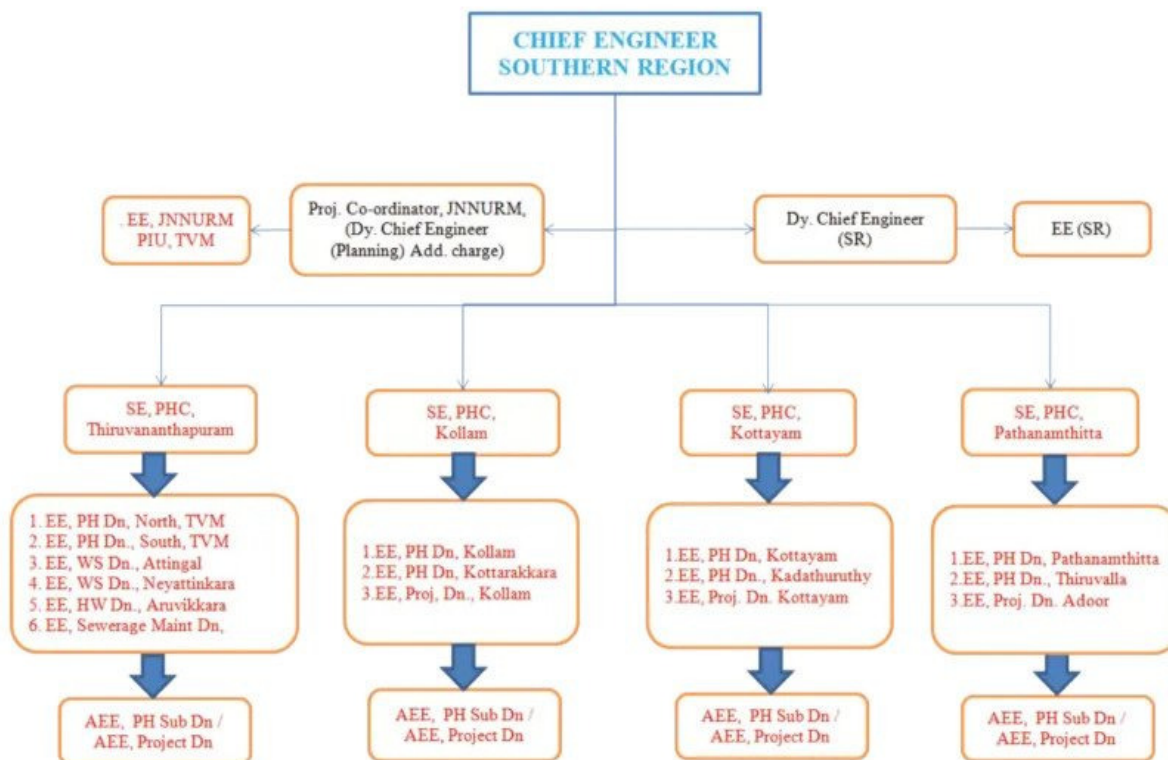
CHIEF ENGINEER
SOUTHERN REGION

. EE, JNNURM PIU, TVM

Proj. Co-ordinator, JNNURM, (Dy. Chief Engineer (Planning) Add. charge)

Dy. Chief Engineer (SR)

EE (SR)

SE, PHC, Thiruvananthapuram

1. EE, PH Dn, North, TVM
2. EE, PH Dn., South, TVM
3. EE, WS Dn., Attingal
4. EE, WS Dn., Neyattinkara
5. EE, HW Dn., Aruvikkara
6. EE, Sewerage Maint Dn,

AEE, PH Sub Dn / AEE, Project Dn

SE, PHC, Kollam

1.EE, PH Dn, Kollam
2.EE, PH Dn, Kottarakkara
3.EE, Proj. Dn., Kollam

AEE, PH Sub Dn / AEE, Project Dn

SE, PHC, Kottayam

1.EE, PH Dn, Kottayam
2.EE, PH Dn., Kadathuruthy
3.EE, Proj. Dn. Kottayam

AEE, PH Sub Dn / AEE, Project Dn

SE, PHC, Pathanamthitta

1.EE, PH Dn, Pathanamthitta
2.EE, PH Dn., Thiruvalla
3.EE, Proj. Dn. Adoor

AEE, PH Sub Dn / AEE, Project Dn